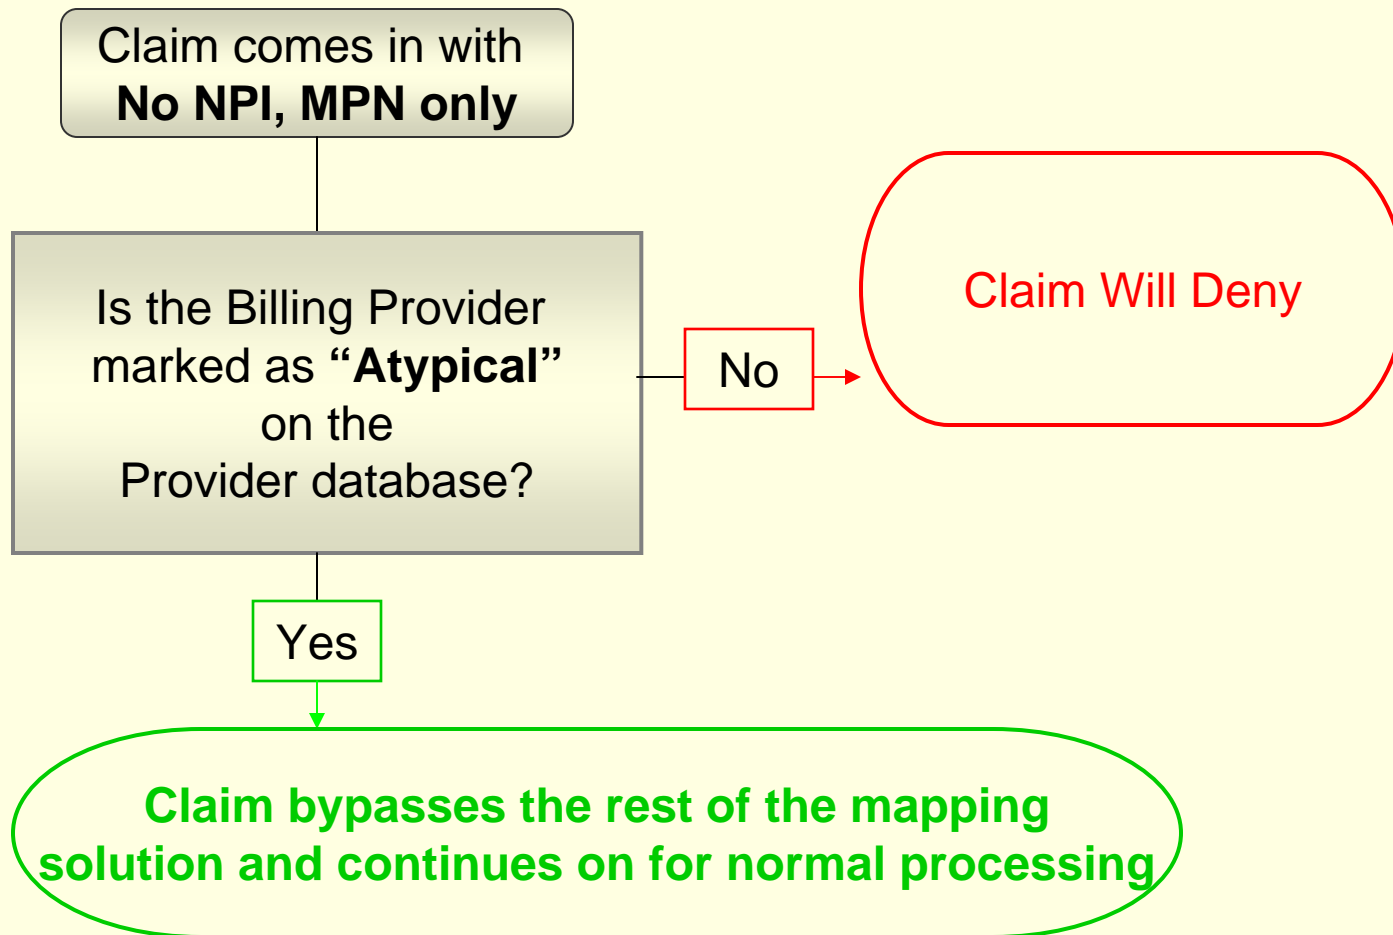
Claim comes in with
No NPI, MPN only

Is the Billing Provider marked as “Atypical” on the Provider database?

No

Claim Will Deny

Yes

Claim bypasses the rest of the mapping solution and continues on for normal processing